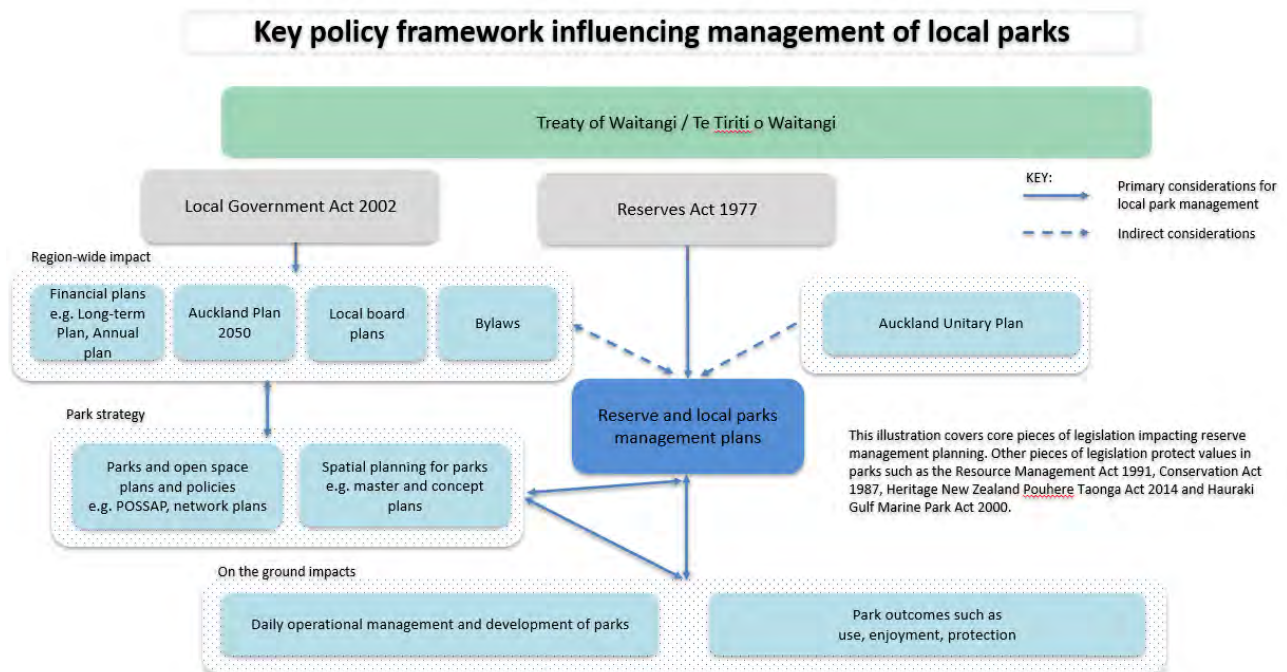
Key policy framework influencing management of local parks

Treaty of Waitangi / Te Tiriti o Waitangi

Local Government Act 2002

Reserves Act 1977

KEY:

Primary considerations for local park management

Indirect considerations

Region-wide impact

Financial plans e.g. Long-term Plan, Annual plan

Auckland Plan 2050

Local board plans

Bylaws

Auckland Unitary Plan

Park strategy

Reserve and local parks management plans

This illustration covers core pieces of legislation impacting reserve management planning. Other pieces of legislation protect values in parks such as the Resource Management Act 1991, Conservation Act 1987, Heritage New Zealand Pouhere Taonga Act 2014 and Hauraki Gulf Marine Park Act 2000.

Parks and open space plans and policies e.g. POSSAP, network plans

Spatial planning for parks e.g. master and concept plans

On the ground impacts

Daily operational management and development of parks

Park outcomes such as use, enjoyment, protection